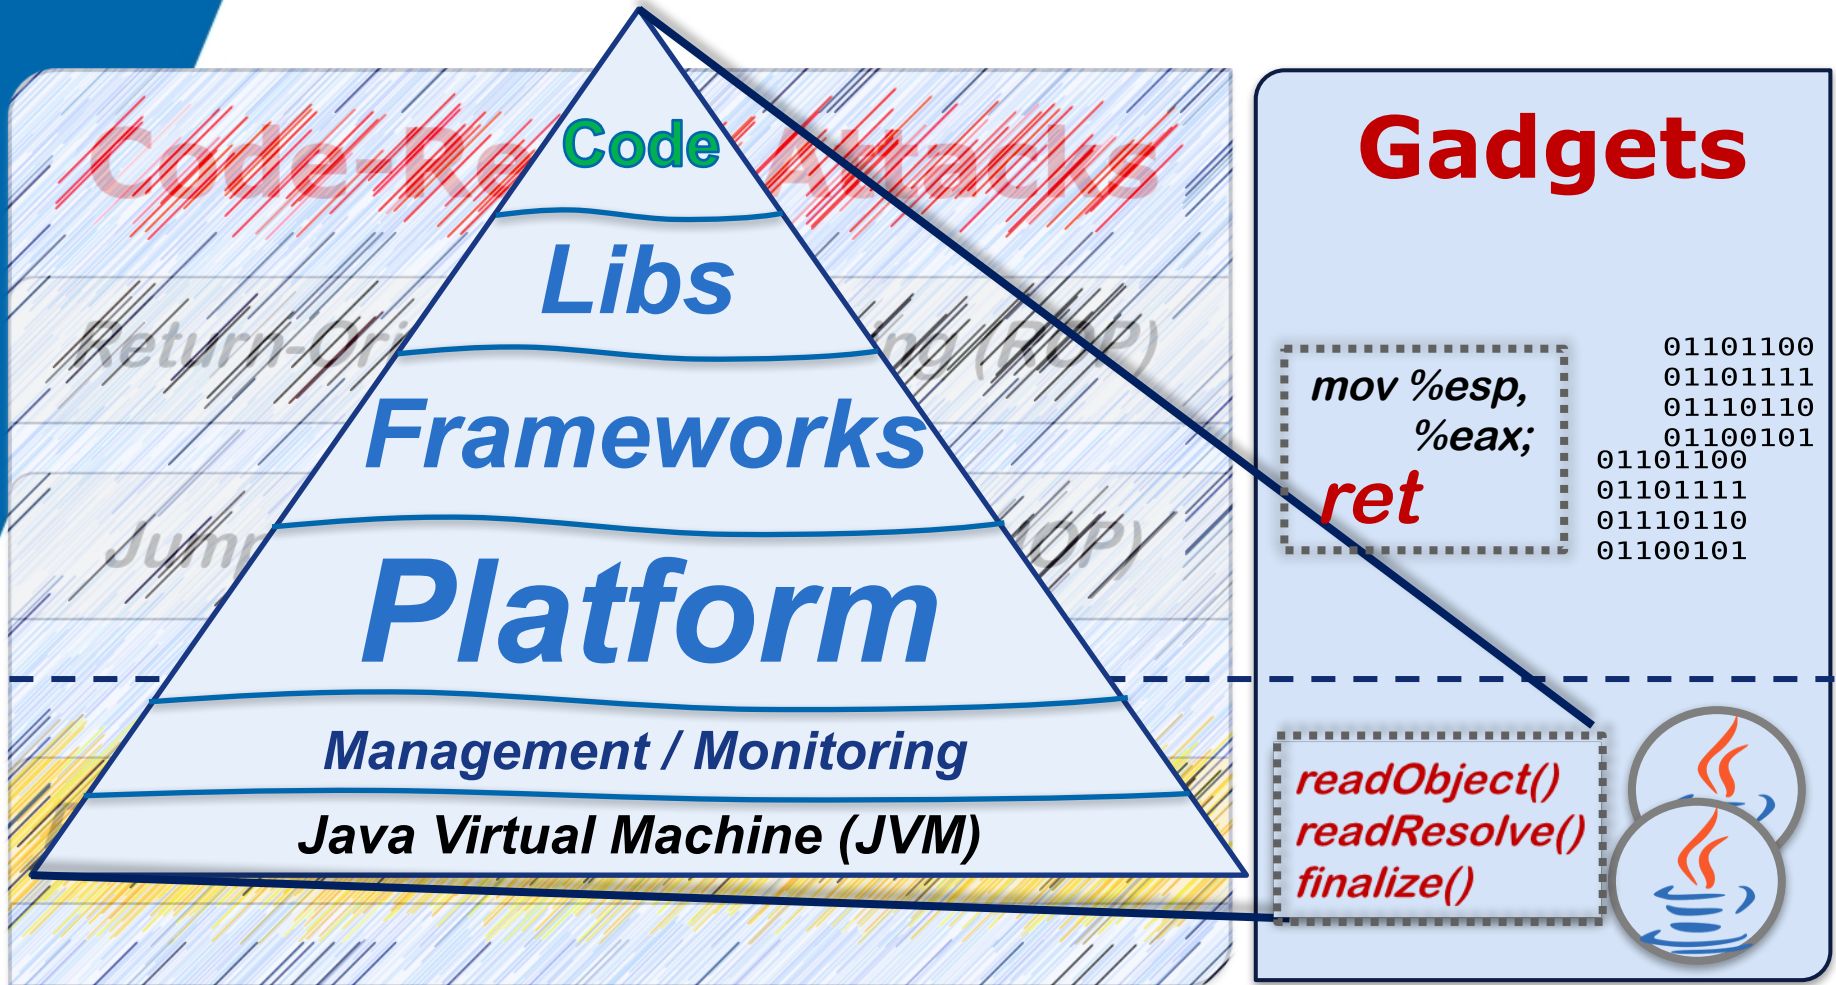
Code-Re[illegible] Attacks

Return-Ori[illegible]ng (ROP)

Jum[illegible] (JOP)

Code

Libs

Frameworks

Platform

Management / Monitoring

Java Virtual Machine (JVM)

Gadgets

mov %esp, %eax; ret

01101100
01101111
01110110
01100101
01101100
01101111
01110110
01100101

readObject()
readResolve()
finalize()